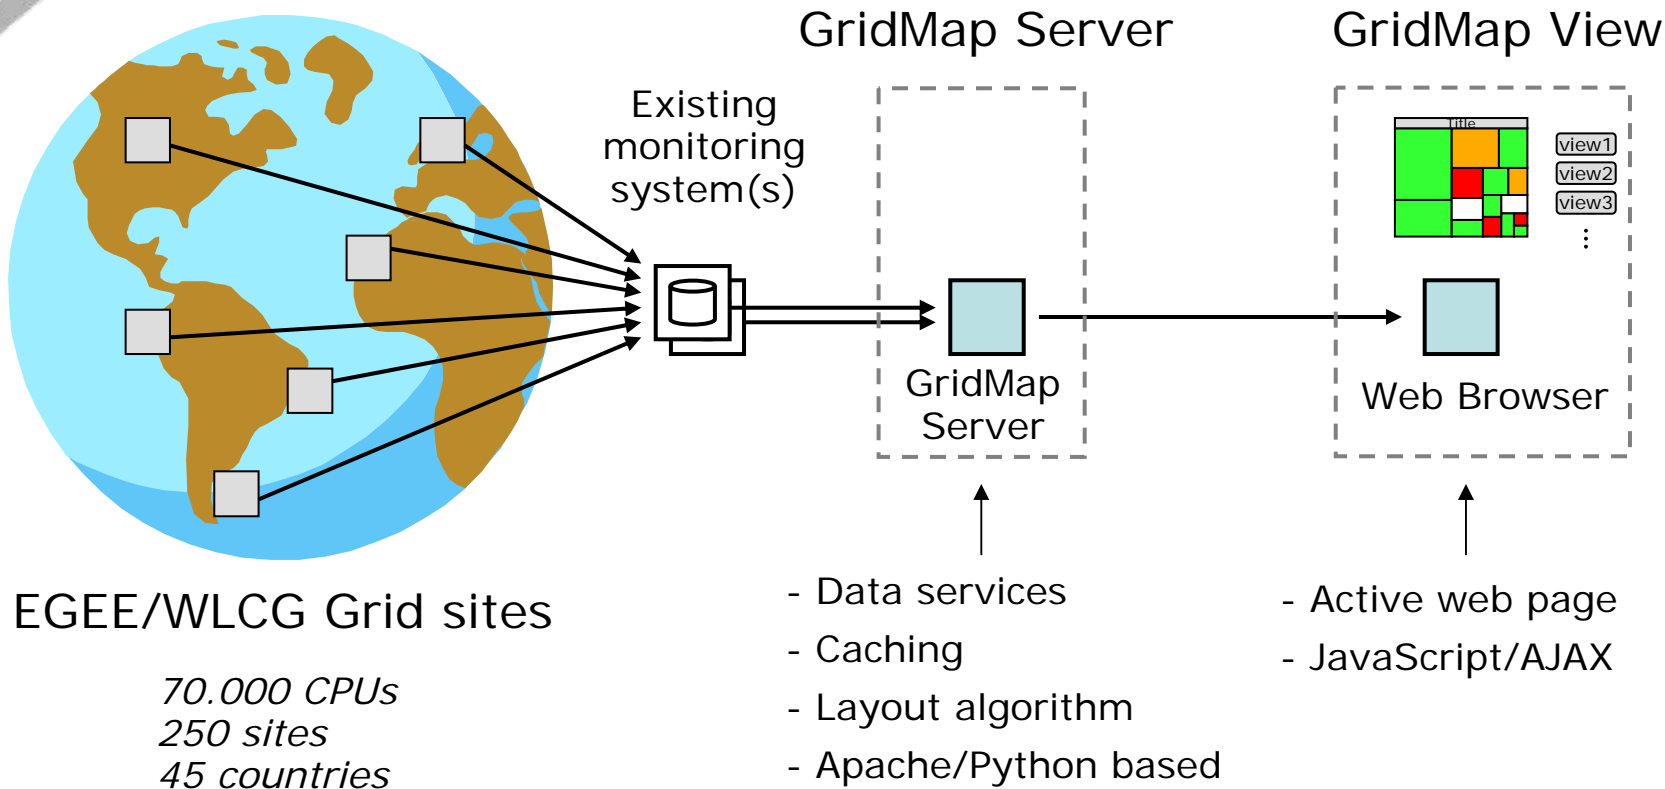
GridMap Server

GridMap View

Existing monitoring system(s)

Title

view1
view2
view3
⋮

GridMap Server

Web Browser

EGEE/WLCG Grid sites

70.000 CPUs
250 sites
45 countries

- Data services
- Caching
- Layout algorithm
- Apache/Python based

- Active web page
- JavaScript/AJAX